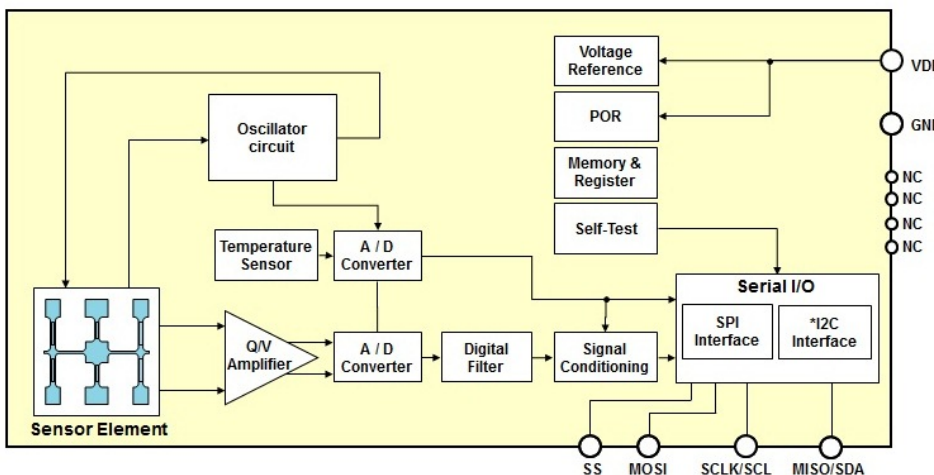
Voltage Reference

VDI

POR

GNI

Memory & Register

NC

NC

NC

NC

Self-Test

Oscillator circuit

Temperature Sensor

A / D Converter

Serial I/O

SPI Interface

*I2C Interface

Q/V Amplifier

A / D Converter

Digital Filter

Signal Conditioning

Sensor Element

SS

MOSI

SCLK/SCL

MISO/SDA